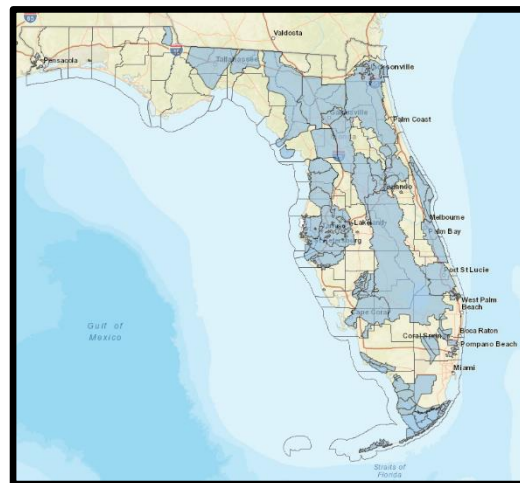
Valdosta
Pensacola
Tallahassee
Jacksonville
Palm Coast
Orlando
Melbourne
Palm Bay
Lakeland
Port St Lucie
West Palm Beach
Boca Raton
Pompano Beach
Cape Coral
Coral Springs
Miami
Gulf of Mexico
Straits of Florida